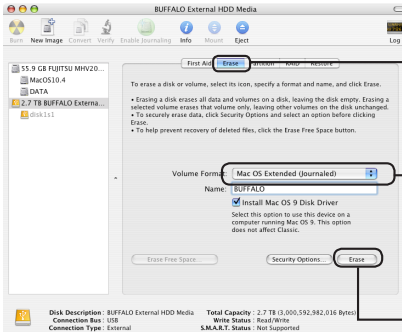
BUFFALO External HDD Media

Burn New Image Convert Verify Enable Journaling Info Mount Eject Log

55.9 GB FUJITSU MHV20...
MacOS10.4
DATA
2.7 TB BUFFALO Externa...
disk1s1

First Aid Erase Partition RAID Restore

To erase a disk or volume, select its icon, specify a format and name, and click Erase.

• Erasing a disk erases all data and volumes on a disk, leaving the disk empty. Erasing a selected volume erases that volume only, leaving other volumes on the disk unchanged.
• To securely erase data, click Security Options and select an option before clicking Erase.
• To help prevent recovery of deleted files, click the Erase Free Space button.

Volume Format: Mac OS Extended (Journaled)
Name: BUFFALO
Install Mac OS 9 Disk Driver
Select this option to use this device on a computer running Mac OS 9. This option does not affect Classic.

Erase Free Space... Security Options... Erase

Disk Description : BUFFALO External HDD Media
Connection Bus : USB
Connection Type : External
Total Capacity : 2.7 TB (3,000,592,982,016 Bytes)
Write Status : Read/Write
S.M.A.R.T. Status : Not Supported